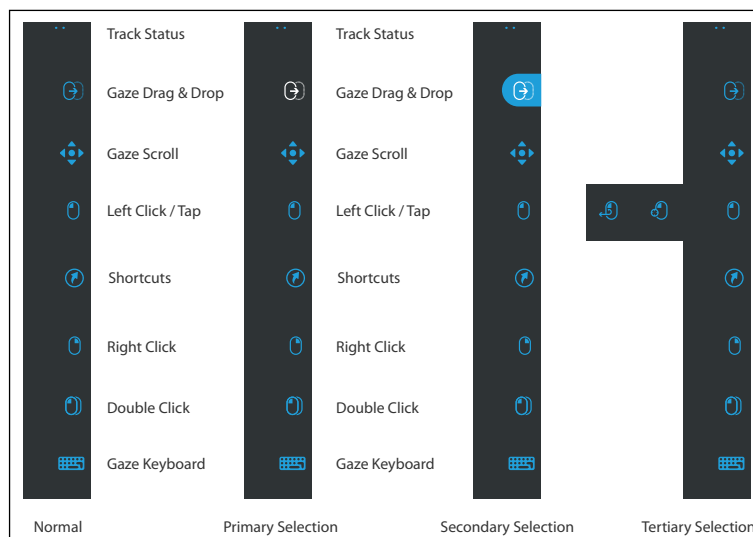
Track Status
Gaze Drag & Drop
Gaze Scroll
Left Click / Tap
Shortcuts
Right Click
Double Click
Gaze Keyboard

Track Status
Gaze Drag & Drop
Gaze Scroll
Left Click / Tap
Shortcuts
Right Click
Double Click
Gaze Keyboard

Normal
Primary Selection
Secondary Selection
Tertiary Selection